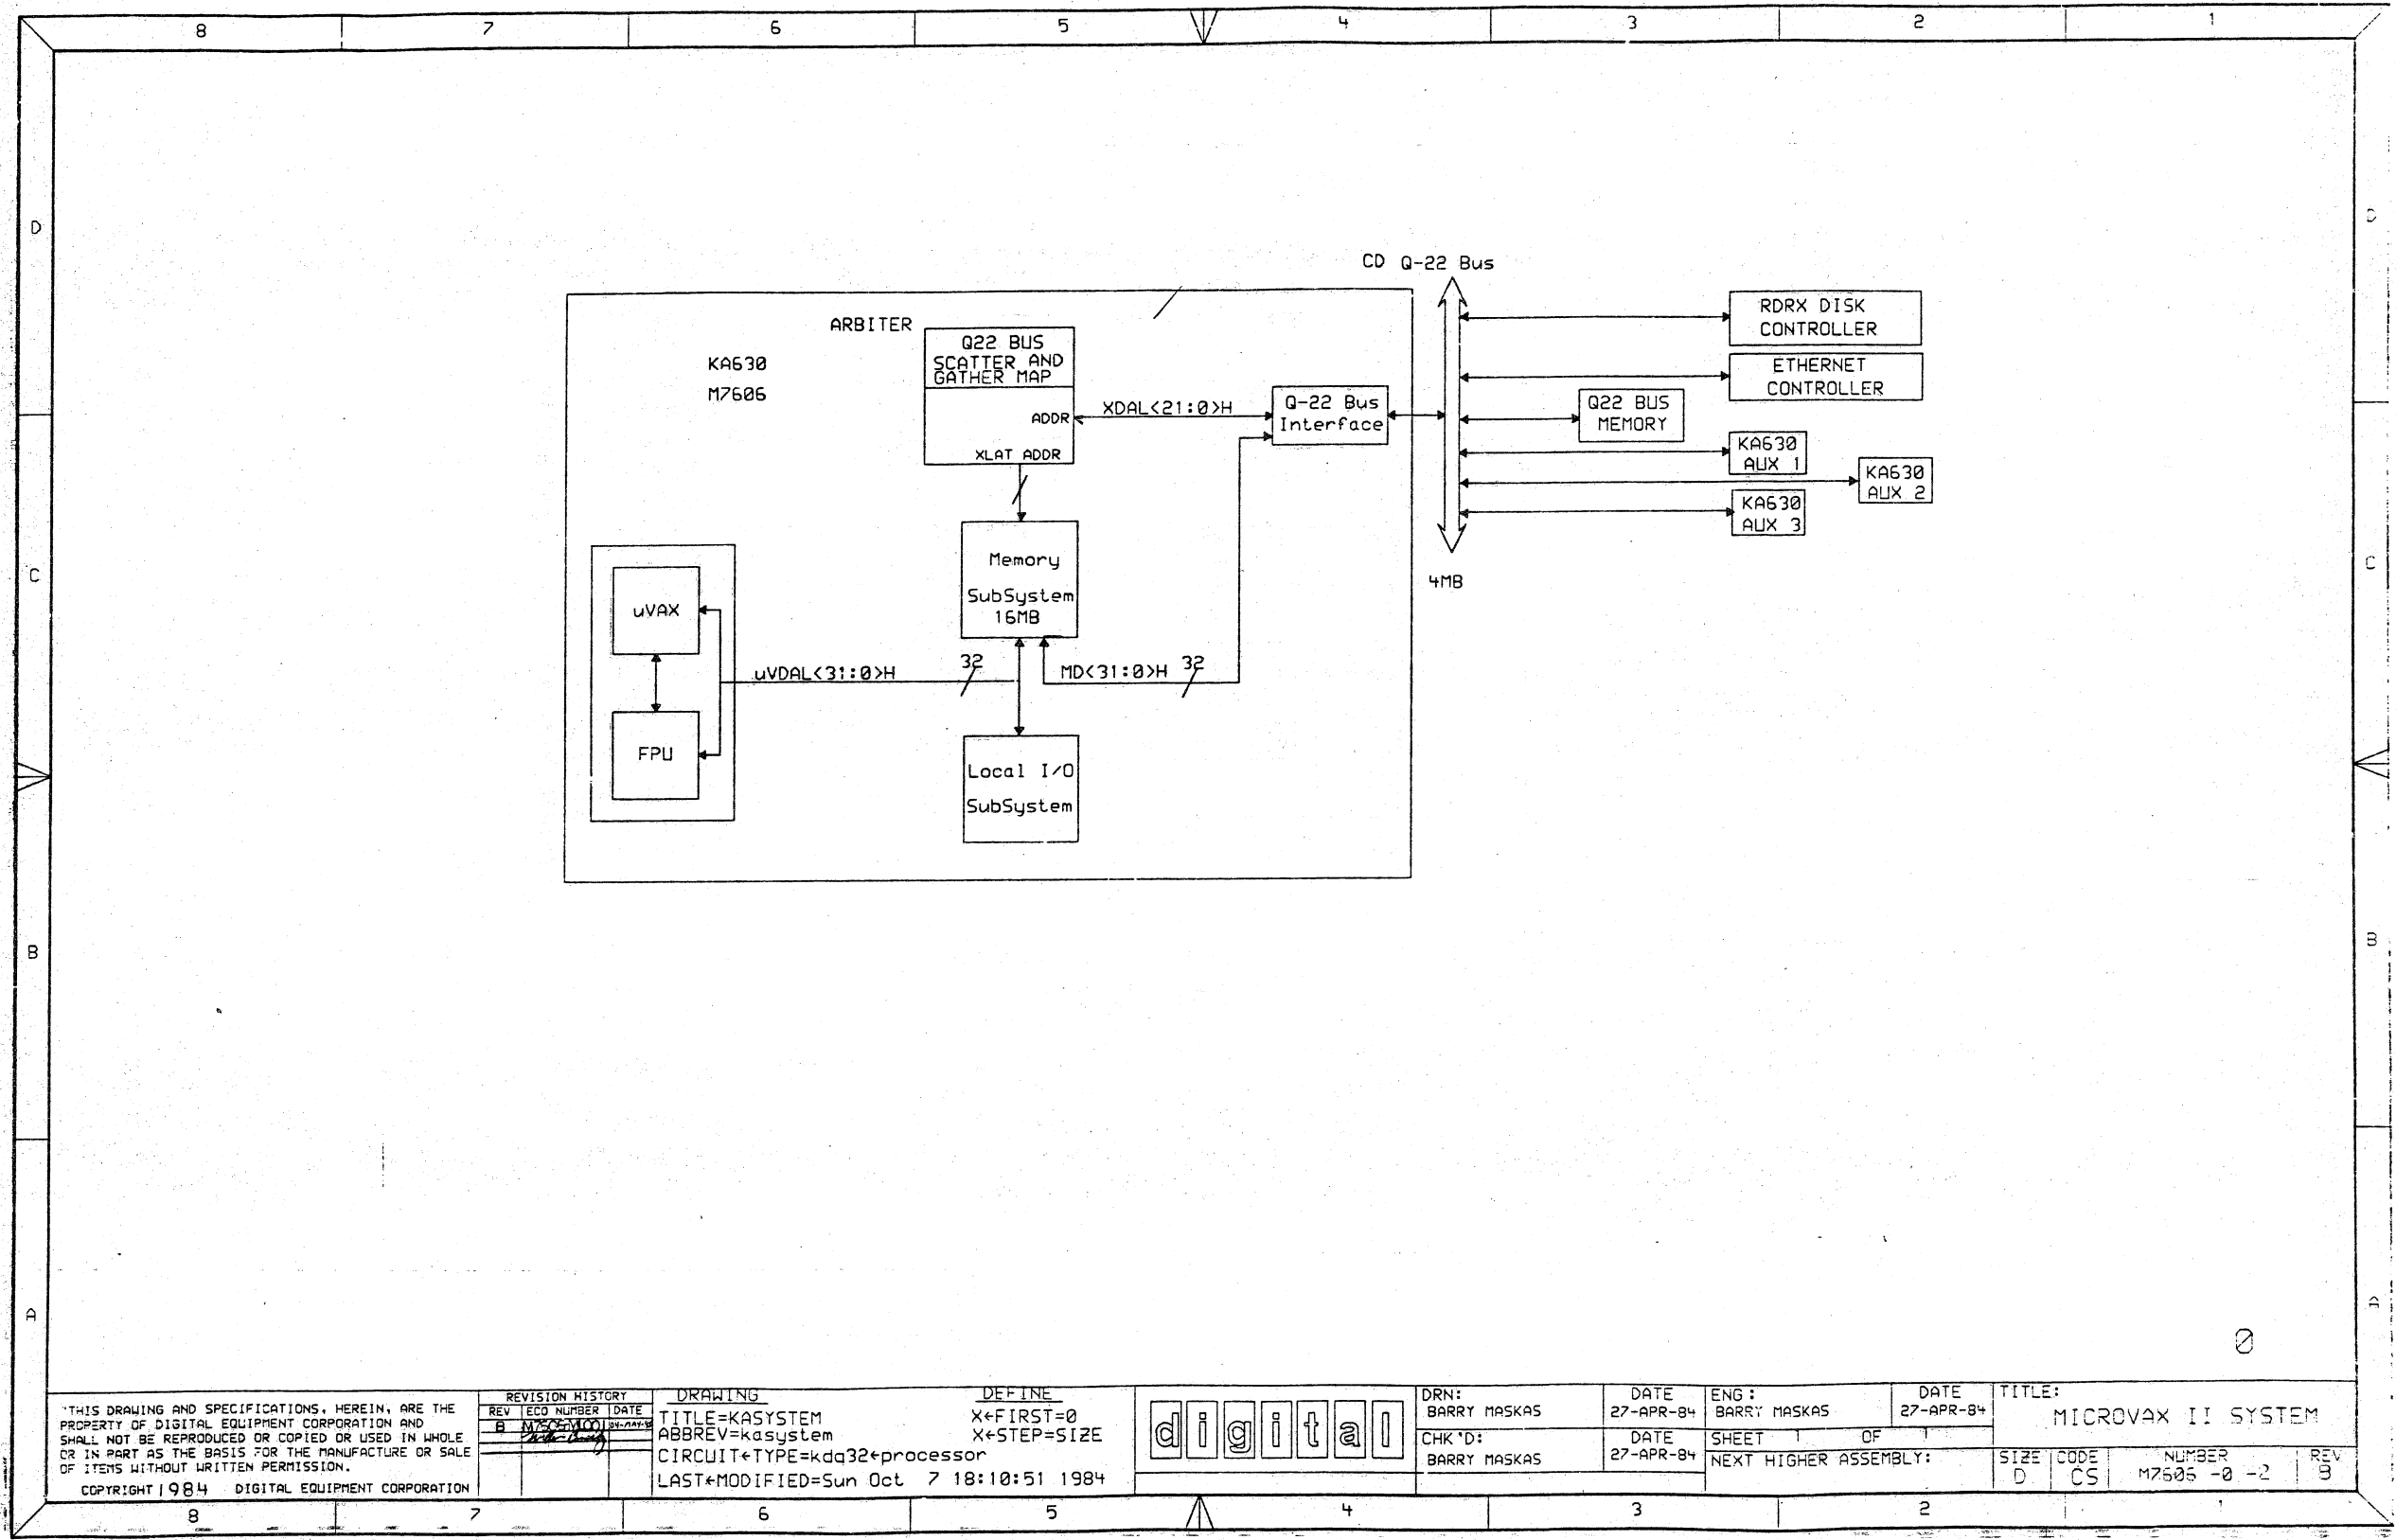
8 7 6 5 4 3 2 1

D

C

B

A

CD Q-22 Bus

ARBITER

KA630
M7606

Q22 BUS SCATTER AND GATHER MAP

ADDR

XLAT ADDR

XDAL<21:0>H

Q-22 Bus Interface

RDRX DISK CONTROLLER

ETHERNET CONTROLLER

Q22 BUS MEMORY

KA630 AUX 1

KA630 AUX 2

KA630 AUX 3

4MB

Memory SubSystem 16MB

uVAX

FPU

uVDAL<31:0>H

32

MD<31:0>H

32

Local I/O SubSystem

0

"THIS DRAWING AND SPECIFICATIONS, HEREIN, ARE THE PROPERTY OF DIGITAL EQUIPMENT CORPORATION AND SHALL NOT BE REPRODUCED OR COPIED OR USED IN WHOLE OR IN PART AS THE BASIS FOR THE MANUFACTURE OR SALE OF ITEMS WITHOUT WRITTEN PERMISSION.

COPYRIGHT 1984 DIGITAL EQUIPMENT CORPORATION

| REVISION HISTORY | | |
|---|---|---|
| REV | ECO NUMBER | DATE |
| B | M7606M001 | 24-MAY-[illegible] |

DRAWING
TITLE=KASYSTEM
ABBREV=kasystem
CIRCUIT←TYPE=kdq32←processor
LAST←MODIFIED=Sun Oct 7 18:10:51 1984

DEFINE
X←FIRST=0
X←STEP=SIZE

digital

DRN: BARRY MASKAS
DATE 27-APR-84
CHK'D: BARRY MASKAS
DATE 27-APR-84
ENG: BARRY MASKAS
DATE 27-APR-84
SHEET 1 OF 1
NEXT HIGHER ASSEMBLY:
TITLE: MICROVAX II SYSTEM
SIZE D
CODE CS
NUMBER M7606 -0 -2
REV B

8 7 6 5 4 3 2 1